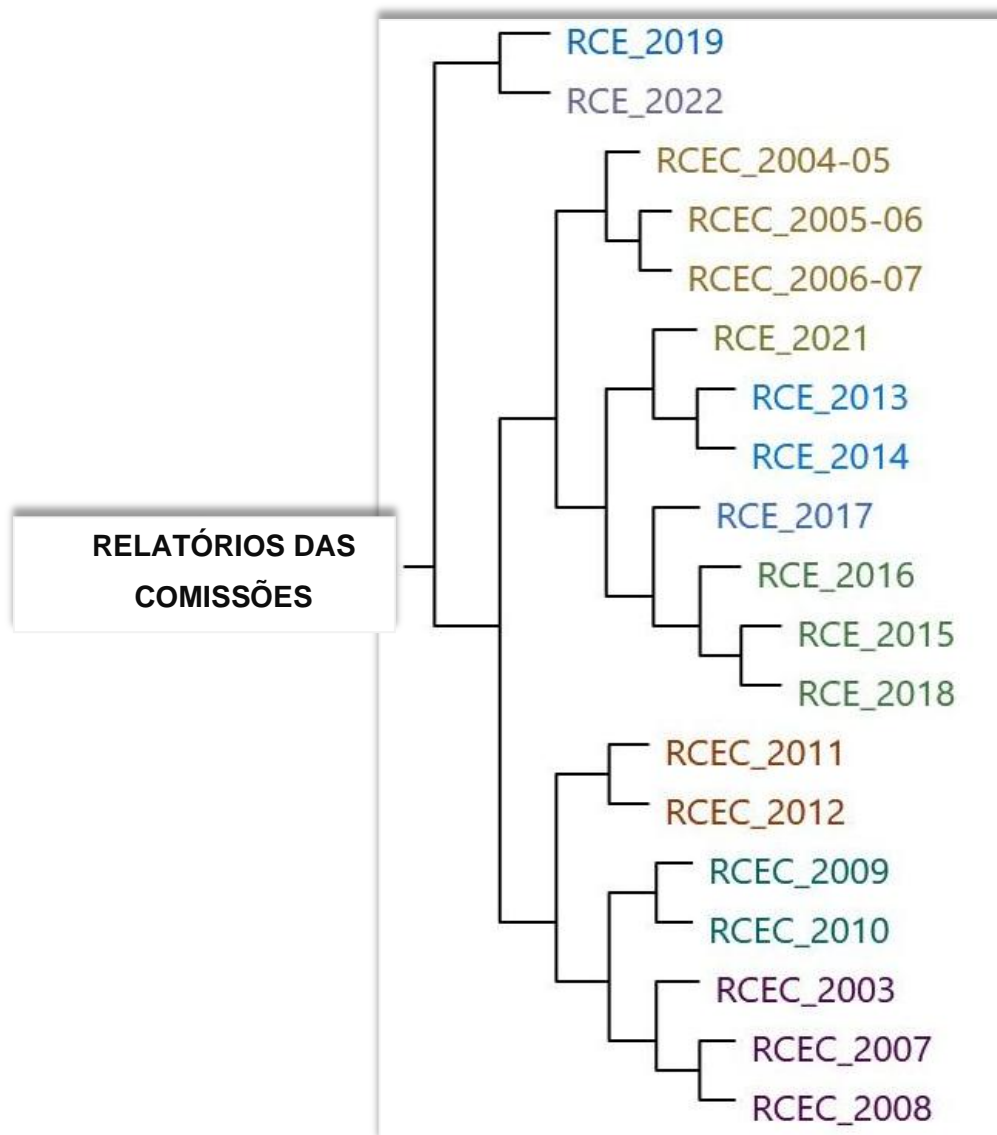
RELATÓRIOS DAS COMISSÕES

RCE_2019
RCE_2022
RCEC_2004-05
RCEC_2005-06
RCEC_2006-07
RCE_2021
RCE_2013
RCE_2014
RCE_2017
RCE_2016
RCE_2015
RCE_2018
RCEC_2011
RCEC_2012
RCEC_2009
RCEC_2010
RCEC_2003
RCEC_2007
RCEC_2008